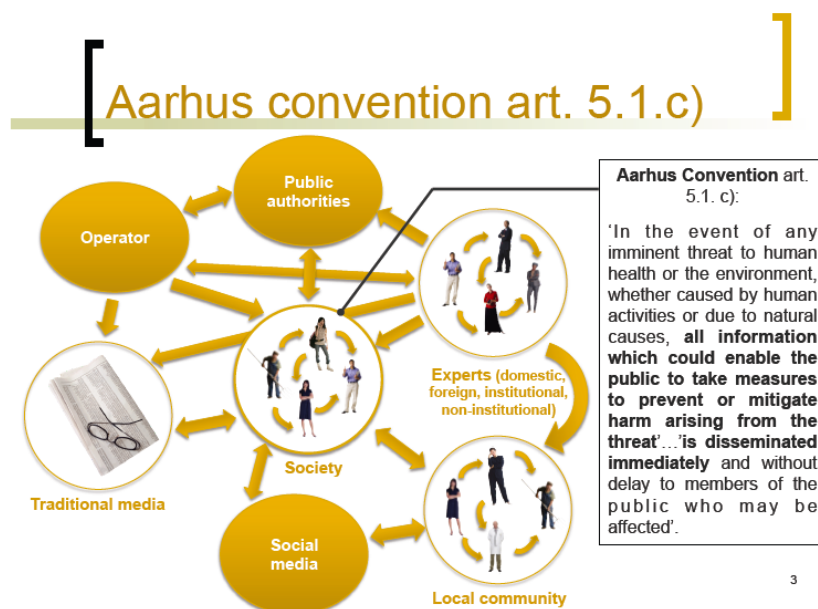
Aarhus convention art. 5.1.c)

Public authorities

Operator

Experts (domestic, foreign, institutional, non-institutional)

Society

Traditional media

Social media

Local community

**Aarhus Convention** art. 5.1. c):

'In the event of any imminent threat to human health or the environment, whether caused by human activities or due to natural causes, **all information which could enable the public to take measures to prevent or mitigate harm arising from the threat**'...'**is disseminated immediately** and without delay to members of the public who may be affected'.

3